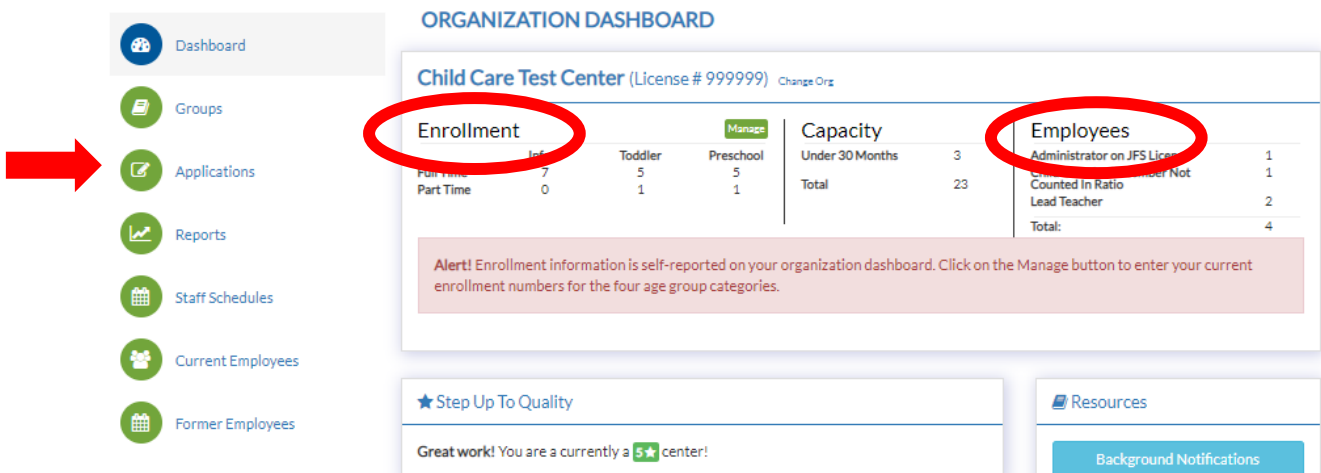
Dashboard

Groups

Applications

Reports

Staff Schedules

Current Employees

Former Employees

ORGANIZATION DASHBOARD

Child Care Test Center (License # 999999) Change Org

Enrollment Manage

| | Inf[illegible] | Toddler | Preschool |
|---|---|---|---|
| Full Time | 7 | 5 | 5 |
| Part Time | 0 | 1 | 1 |

Capacity

| | |
|---|---|
| Under 30 Months | 3 |
| Total | 23 |

Employees

| | |
|---|---|
| Administrator on JFS Lice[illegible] | 1 |
| Chi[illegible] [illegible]mber Not Counted In Ratio | 1 |
| Lead Teacher | 2 |
| Total: | 4 |

Alert! Enrollment information is self-reported on your organization dashboard. Click on the Manage button to enter your current enrollment numbers for the four age group categories.

Step Up To Quality

Great work! You are a currently a 5 center!

Resources

Background Notifications